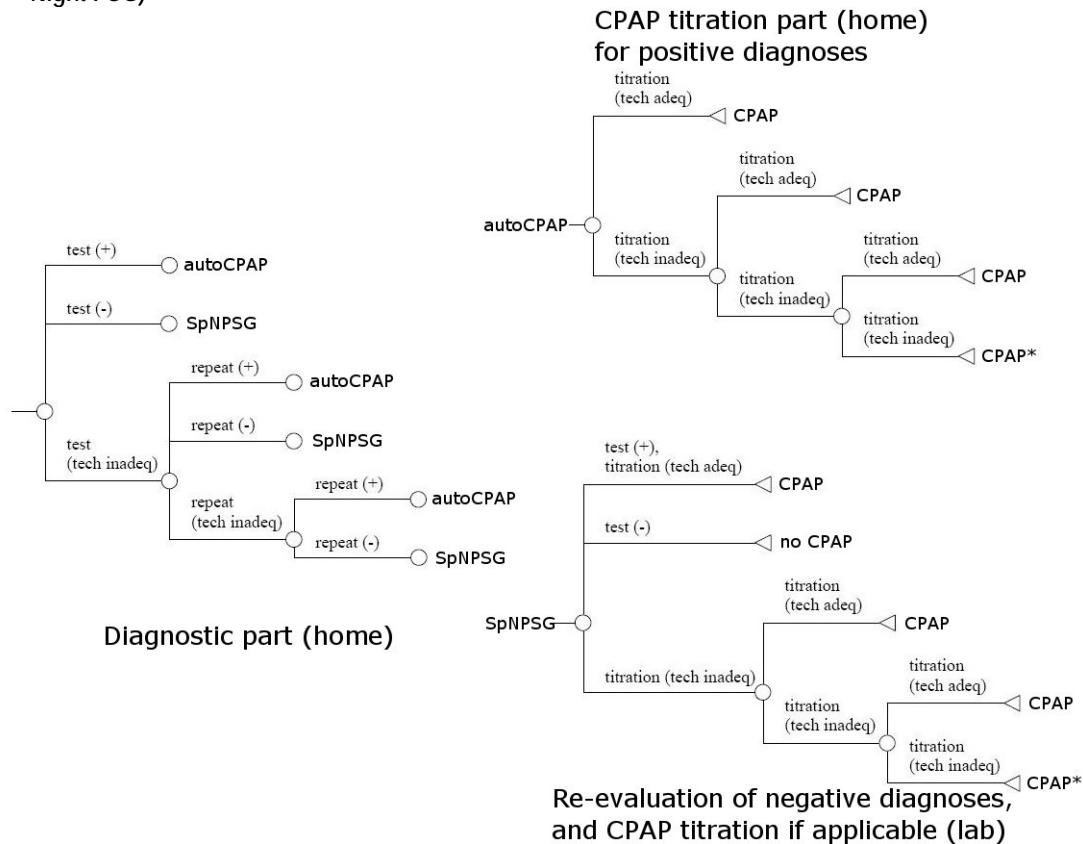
Night PSG)

CPAP titration part (home) for positive diagnoses

titration (tech adeq)
CPAP
titration (tech adeq)
CPAP
autoCPAP
titration (tech inadeq)
titration (tech adeq)
CPAP
titration (tech inadeq)
titration (tech inadeq)
CPAP*

test (+)
autoCPAP
test (-)
SpNPSG
repeat (+)
autoCPAP
repeat (-)
SpNPSG
test (tech inadeq)
repeat (tech inadeq)
repeat (+)
autoCPAP
repeat (-)
SpNPSG

Diagnostic part (home)

test (+), titration (tech adeq)
CPAP
test (-)
no CPAP
titration (tech adeq)
CPAP
SpNPSG
titration (tech inadeq)
titration (tech adeq)
CPAP
titration (tech inadeq)
titration (tech inadeq)
CPAP*

Re-evaluation of negative diagnoses, and CPAP titration if applicable (lab)